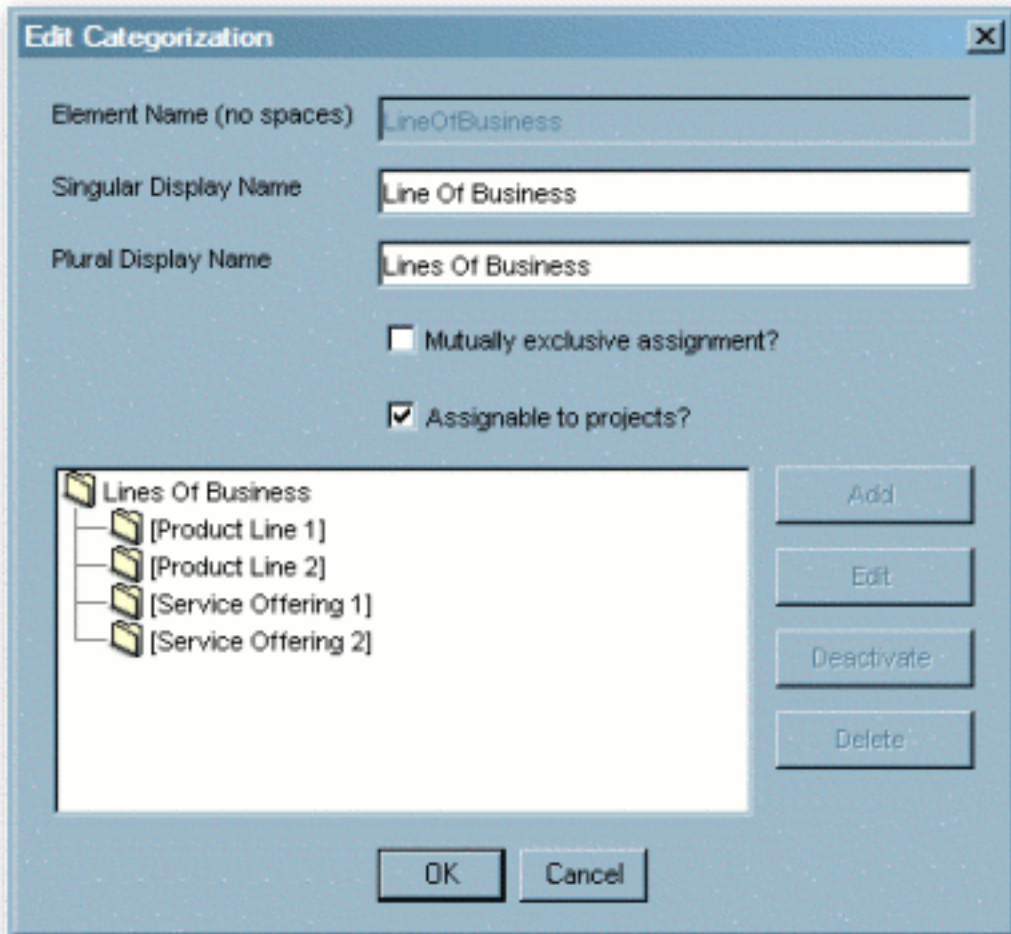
Edit Categorization

Element Name (no spaces) LineOfBusiness

Singular Display Name Line Of Business

Plural Display Name Lines Of Business

Mutually exclusive assignment?

Assignable to projects?

Lines Of Business
[Product Line 1]
[Product Line 2]
[Service Offering 1]
[Service Offering 2]

Add

Edit

Deactivate

Delete

OK Cancel